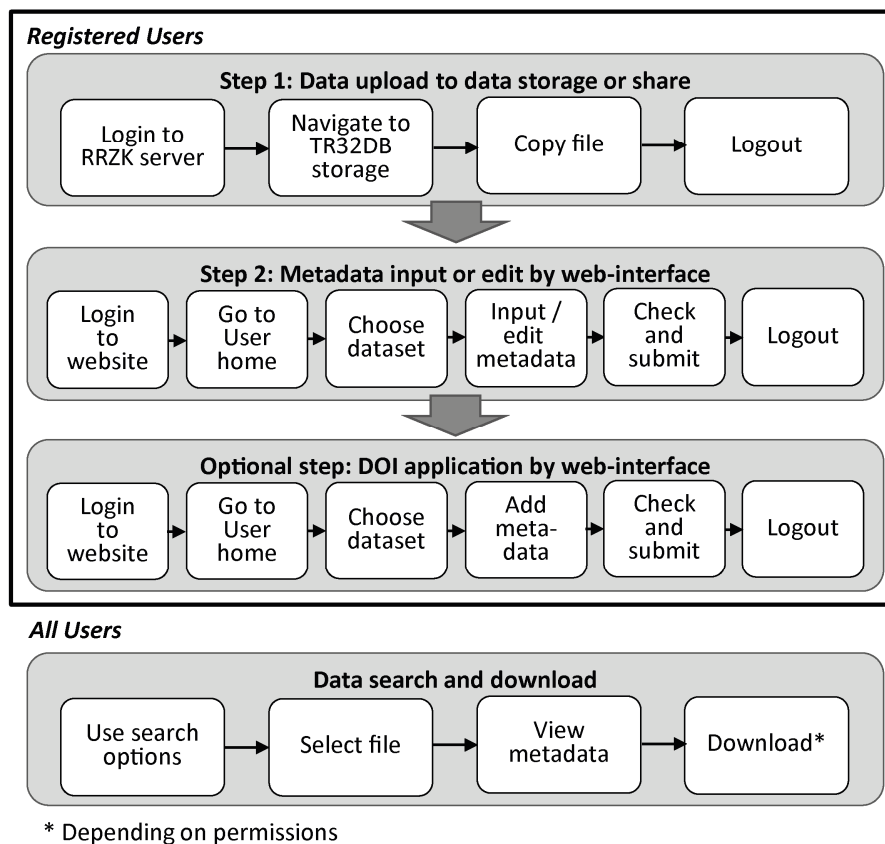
Registered Users

Step 1: Data upload to data storage or share

Login to RRZK server

Navigate to TR32DB storage

Copy file

Logout

Step 2: Metadata input or edit by web-interface

Login to website

Go to User home

Choose dataset

Input / edit metadata

Check and submit

Logout

Optional step: DOI application by web-interface

Login to website

Go to User home

Choose dataset

Add metadata

Check and submit

Logout

All Users

Data search and download

Use search options

Select file

View metadata

Download*

* Depending on permissions